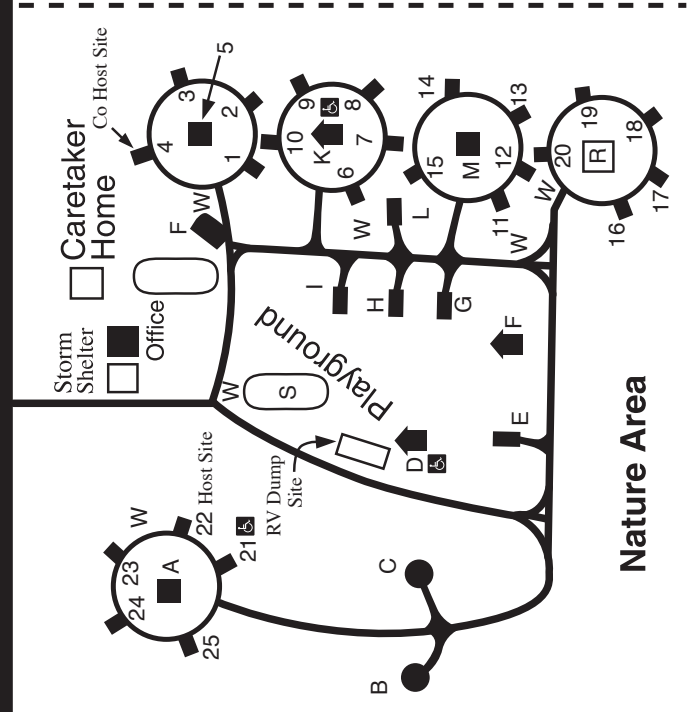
Co Host Site
5
3
2
4
1
Caretaker Home
F
W
9
8
10
K
7
6
14
13
15
M
12
11
W
L
W
19
20
R
18
17
16
W
Storm Shelter
Office
I
H
G
Playground
F
W
S
E
D
RV Dump Site
22 Host Site
W
21
23
A
24
25
C
B
Nature Area